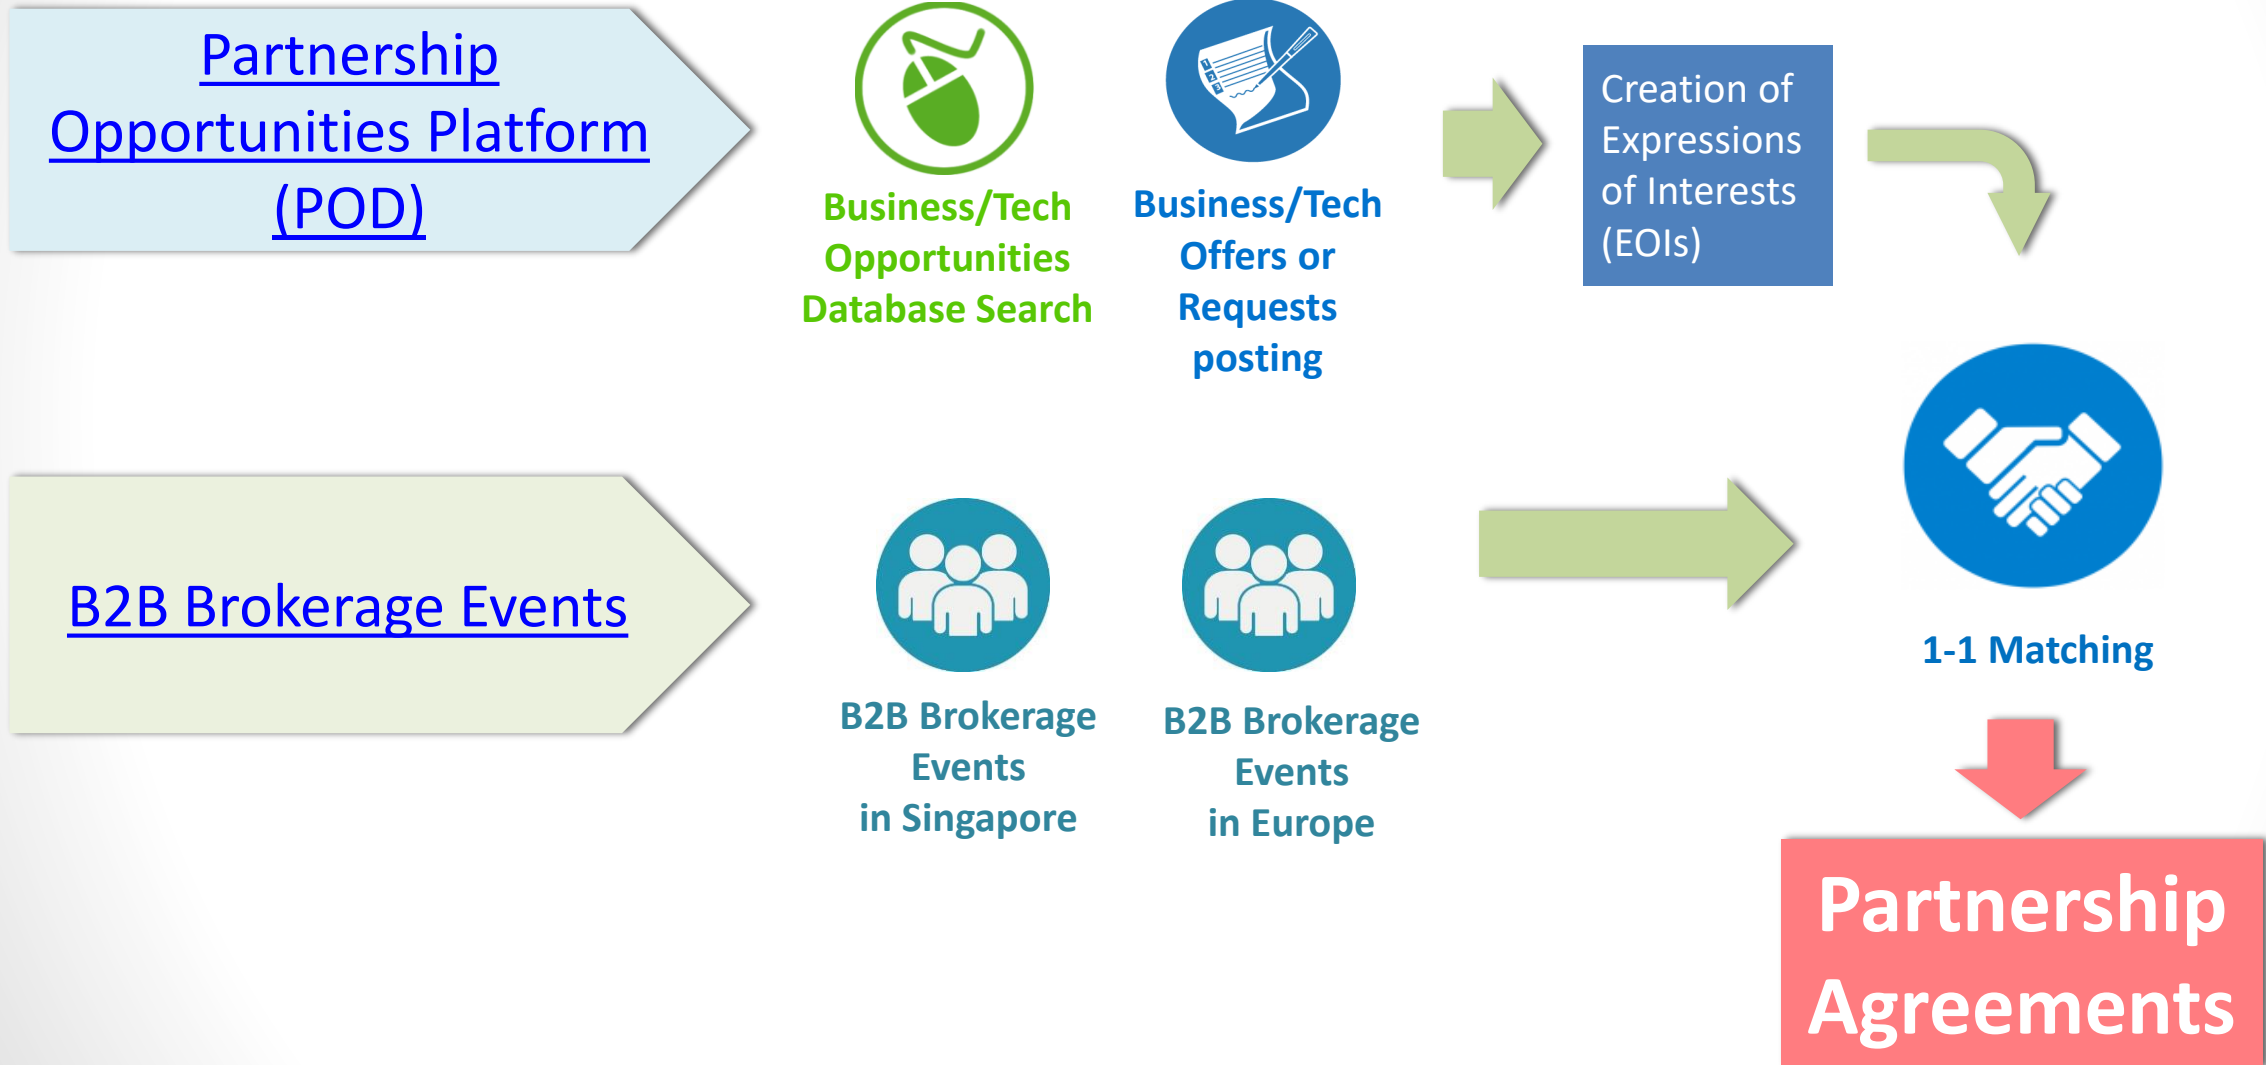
Partnership Opportunities Platform (POD)

Business/Tech Opportunities Database Search

Business/Tech Offers or Requests posting

Creation of Expressions of Interests (EOIs)

B2B Brokerage Events

B2B Brokerage Events in Singapore

B2B Brokerage Events in Europe

1-1 Matching

Partnership Agreements